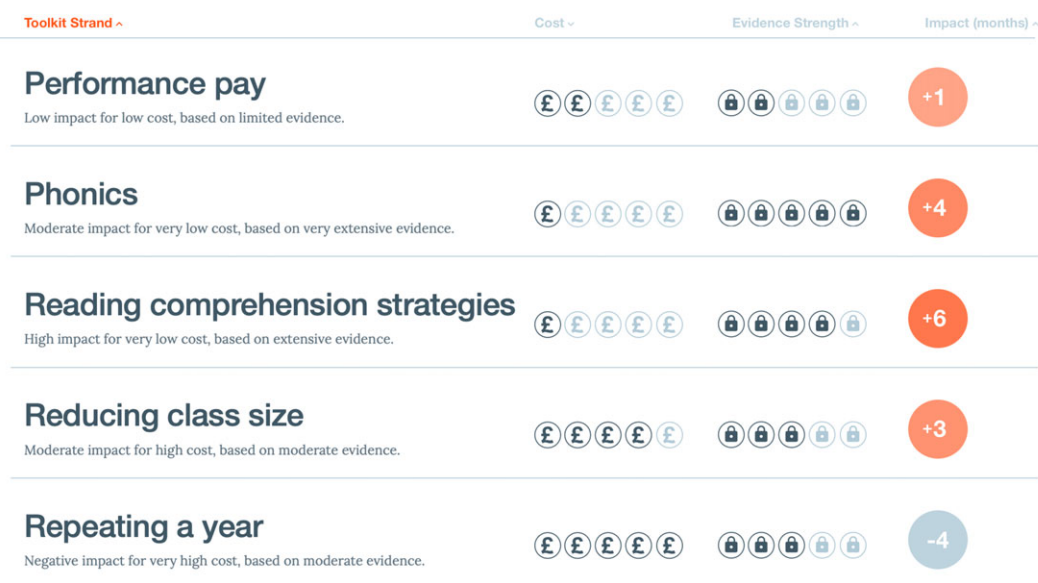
| Toolkit Strand ^ | Cost ˅ | Evidence Strength ^ | Impact (months) ^ |
|---|---|---|---|
| **Performance pay** Low impact for low cost, based on limited evidence. | £ £ £ £ £ | | +1 |
| **Phonics** Moderate impact for very low cost, based on very extensive evidence. | £ £ £ £ £ | | +4 |
| **Reading comprehension strategies** High impact for very low cost, based on extensive evidence. | £ £ £ £ £ | | +6 |
| **Reducing class size** Moderate impact for high cost, based on moderate evidence. | £ £ £ £ £ | | +3 |
| **Repeating a year** Negative impact for very high cost, based on moderate evidence. | £ £ £ £ £ | | -4 |